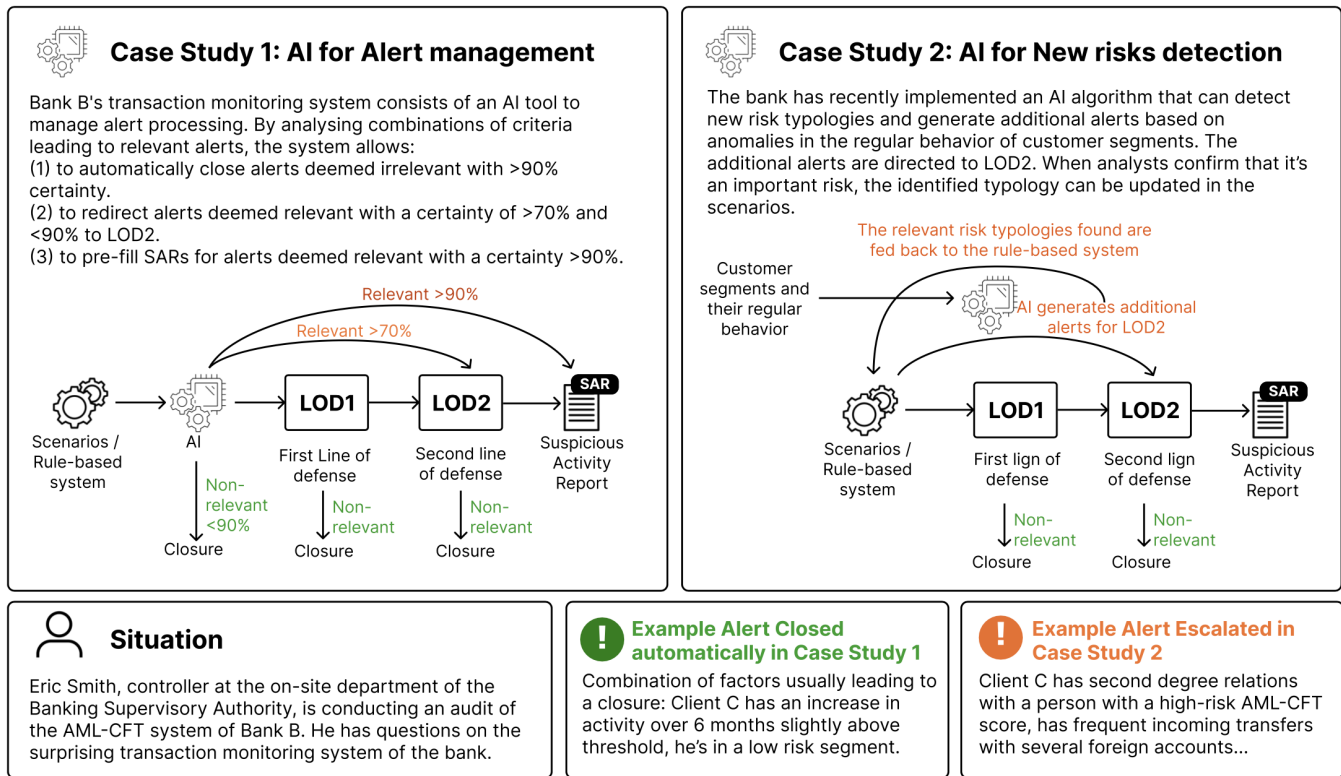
Case Study 1: AI for Alert management

Bank B's transaction monitoring system consists of an AI tool to manage alert processing. By analysing combinations of criteria leading to relevant alerts, the system allows:
(1) to automatically close alerts deemed irrelevant with >90% certainty.
(2) to redirect alerts deemed relevant with a certainty of >70% and <90% to LOD2.
(3) to pre-fill SARs for alerts deemed relevant with a certainty >90%.

Relevant >90%
Relevant >70%
Scenarios / Rule-based system
AI
LOD1
First Line of defense
LOD2
Second line of defense
SAR
Suspicious Activity Report
Non-relevant <90%
Closure
Non-relevant
Closure
Non-relevant
Closure

Case Study 2: AI for New risks detection

The bank has recently implemented an AI algorithm that can detect new risk typologies and generate additional alerts based on anomalies in the regular behavior of customer segments. The additional alerts are directed to LOD2. When analysts confirm that it's an important risk, the identified typology can be updated in the scenarios.

The relevant risk typologies found are fed back to the rule-based system
Customer segments and their regular behavior
AI generates additional alerts for LOD2
Scenarios / Rule-based system
LOD1
First lign of defense
LOD2
Second lign of defense
SAR
Suspicious Activity Report
Non-relevant
Closure
Non-relevant
Closure

Situation

Eric Smith, controller at the on-site department of the Banking Supervisory Authority, is conducting an audit of the AML-CFT system of Bank B. He has questions on the surprising transaction monitoring system of the bank.

!
Example Alert Closed automatically in Case Study 1

Combination of factors usually leading to a closure: Client C has an increase in activity over 6 months slightly above threshold, he's in a low risk segment.

!
Example Alert Escalated in Case Study 2

Client C has second degree relations with a person with a high-risk AML-CFT score, has frequent incoming transfers with several foreign accounts...